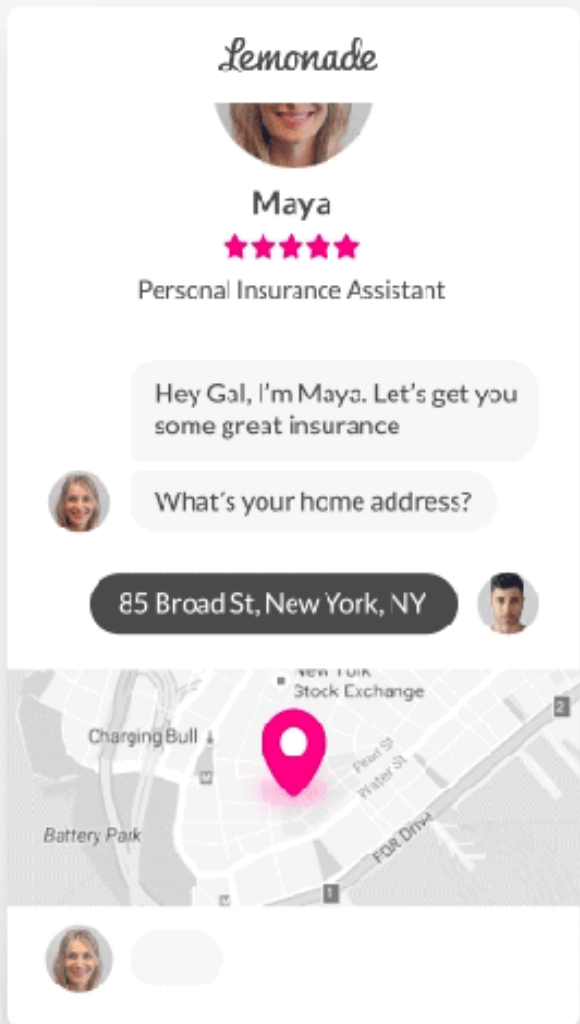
Lemonade

Maya

Personal Insurance Assistant

Hey Gal, I'm Maya. Let's get you some great insurance

What's your home address?

85 Broad St, New York, NY

New York Stock Exchange

Charging Bull

Pearl St

Water St

Battery Park

FDR Drive

2

1